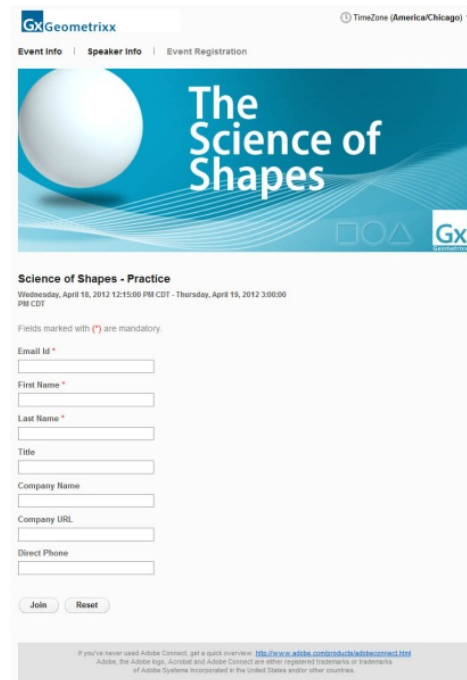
Gx Geometrixx

TimeZone (America/Chicago)

Event Info | Speaker Info | Event Registration

The Science of Shapes

Gx Geometrixx

Science of Shapes - Practice

Wednesday, April 18, 2012 12:15:00 PM CDT - Thursday, April 19, 2012 3:00:00 PM CDT

Fields marked with (*) are mandatory.

Email Id *

First Name *

Last Name *

Title

Company Name

Company URL

Direct Phone

Join Reset

If you've never used Adobe Connect, get a quick overview: http://www.adobe.com/products/adobeconnect.html
Adobe, the Adobe logo, Acrobat and Adobe Connect are either registered trademarks or trademarks of Adobe Systems Incorporated in the United States and/or other countries.